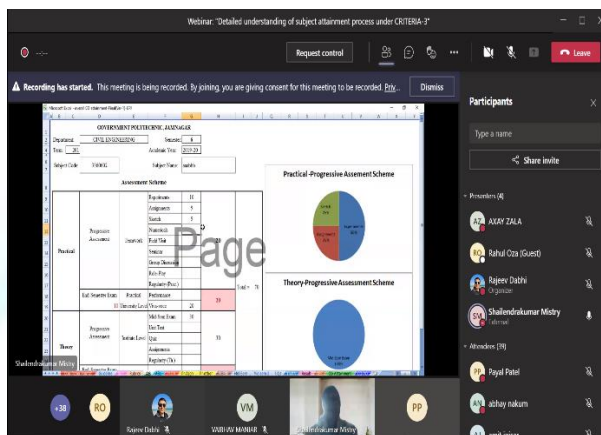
Webinar: "Detailed understanding of subject attainment process under CRITERIA-3"

Request control

Leave

Recording has started. This meeting is being recorded. By joining, you are giving consent for this meeting to be recorded. Priv...

Dismiss

GOVERNMENT POLYTECHNIC, JAMNAGAR

Department CIVIL ENGINEERING

Semester 4

Term 201

Academic Year 2019-20

Subject Code 3340602

Subject Name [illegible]

Assessment Scheme

Practical

Progressive Assessment

Experiments 10

Assignments 5

Sketch 5

Numericals

Field Visit

Seminar

Group Discussion

Role-Play

Regularity (Prac.)

End Semester Exam Practical Performance

Viva-voce

Theory

Progressive Assessment

Mid-Sem Exam 30

Unit Test

Quiz

Assignments

Regularity (Th.)

Page

Practical -Progressive Assesment Scheme

Theory-Progressive Assessment Scheme

Shailendrakumar Mistry

Participants

Type a name

Share invite

Presenters (4)

AXAY ZALA

Rahul Oza (Guest)

Rajeev Dabhi

Organizer

Shailendrakumar Mistry

External

Attendees (39)

Payal Patel

abhay nakum

+38

RO

Rajeev Dabhi

VM

VAIBHAV MANIAR

Shailendrakumar Mistry

PP